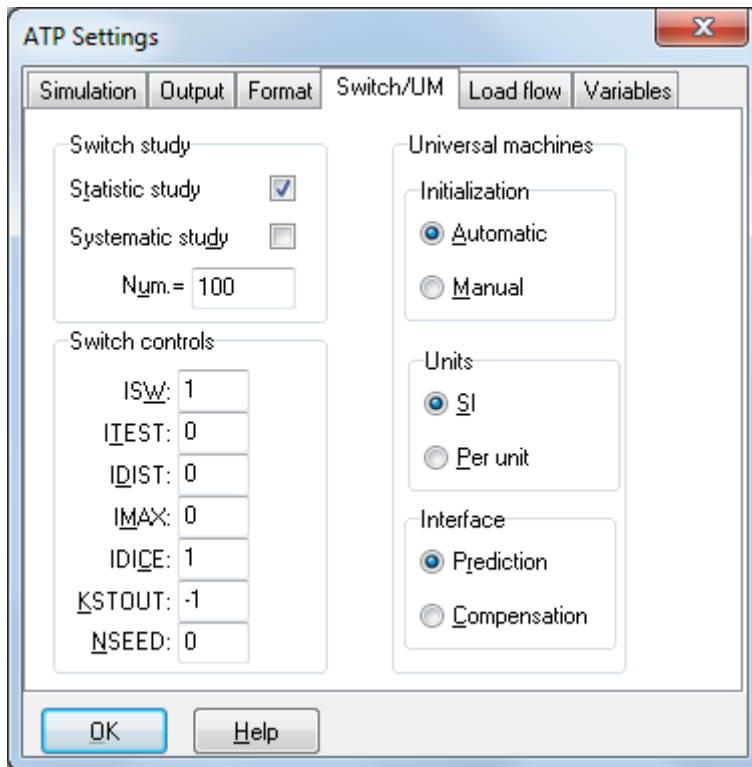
ATP Settings

Simulation | Output | Format | Switch/UM | Load flow | Variables

Switch study
Statistic study
Systematic study
Num.= 100

Switch controls
ISW: 1
ITEST: 0
IDIST: 0
IMAX: 0
IDICE: 1
KSTOUT: -1
NSEED: 0

Universal machines
Initialization
Automatic
Manual

Units
SI
Per unit

Interface
Prediction
Compensation

OK
Help